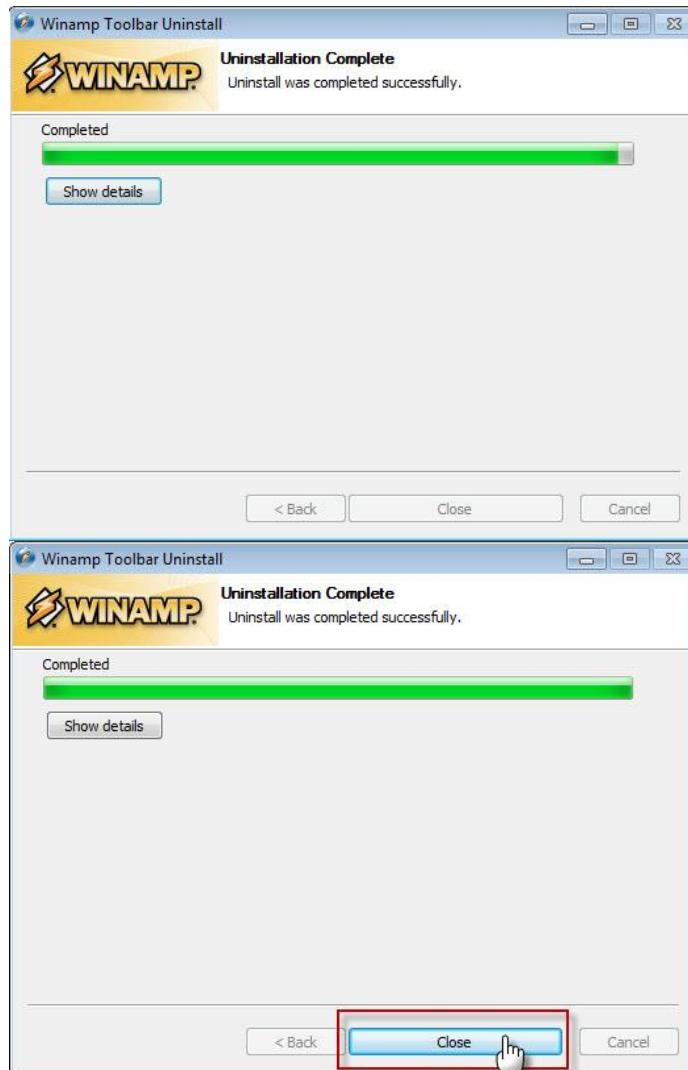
Winamp Toolbar Uninstall

WINAMP

Uninstallation Complete

Uninstall was completed successfully.

Completed

Show details

< Back

Close

Cancel

Winamp Toolbar Uninstall

WINAMP

Uninstallation Complete

Uninstall was completed successfully.

Completed

Show details

< Back

Close

Cancel